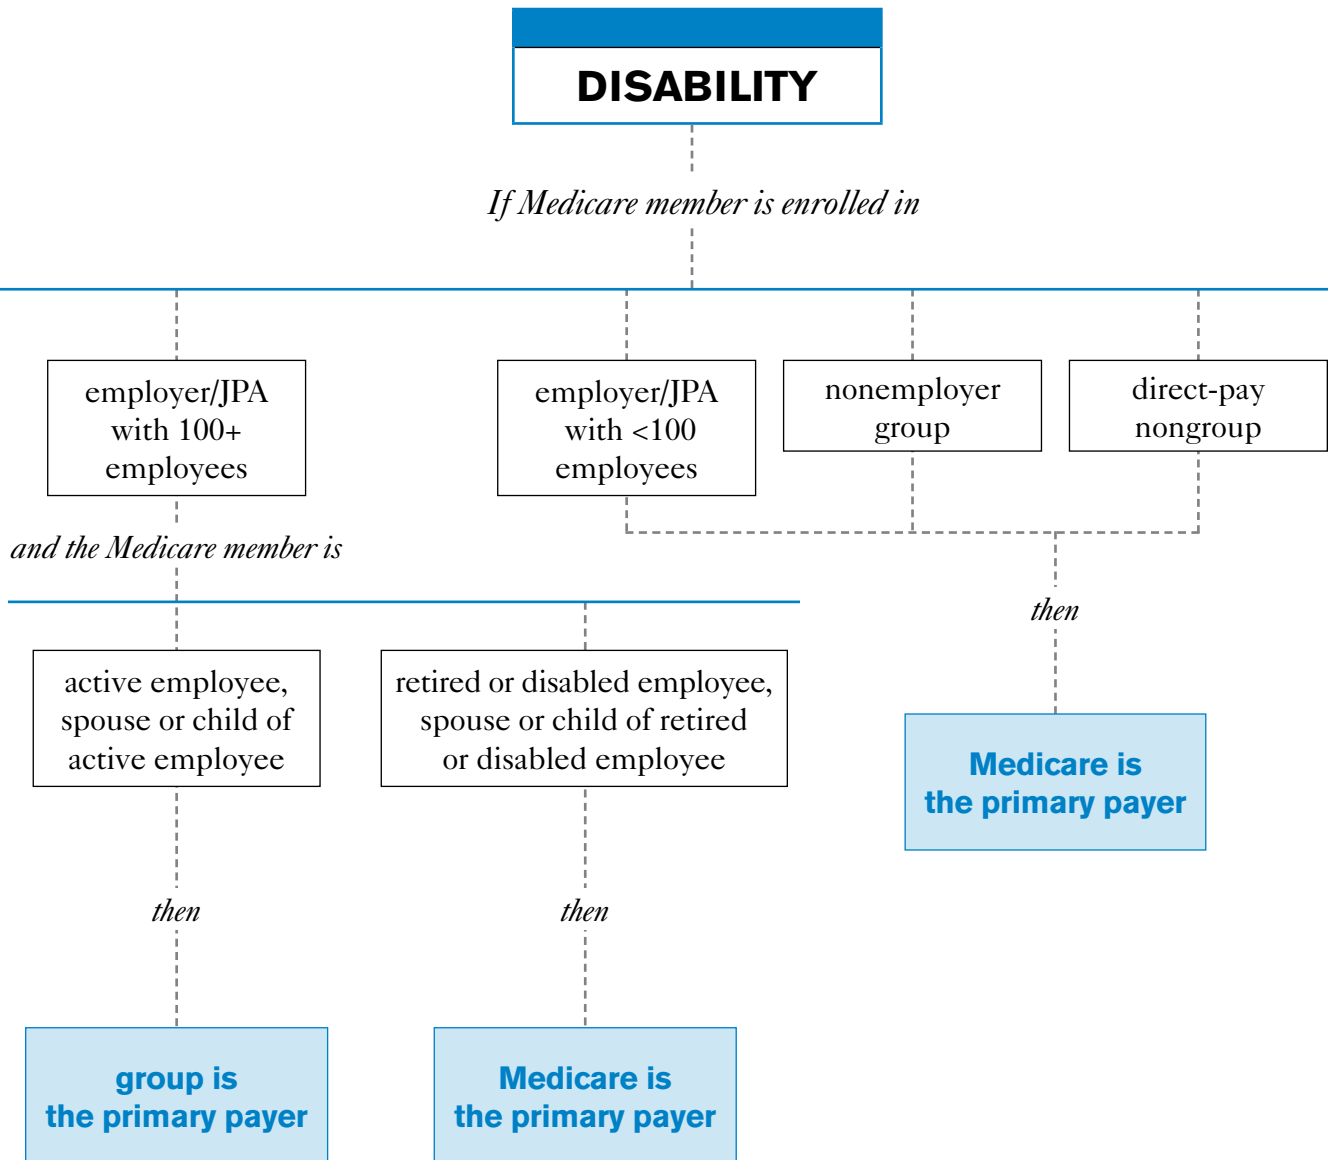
DISABILITY

If Medicare member is enrolled in

employer/JPA with 100+ employees

employer/JPA with <100 employees

nonemployer group

direct-pay nongroup

and the Medicare member is

then

active employee, spouse or child of active employee

retired or disabled employee, spouse or child of retired or disabled employee

Medicare is the primary payer

then

then

group is the primary payer

Medicare is the primary payer